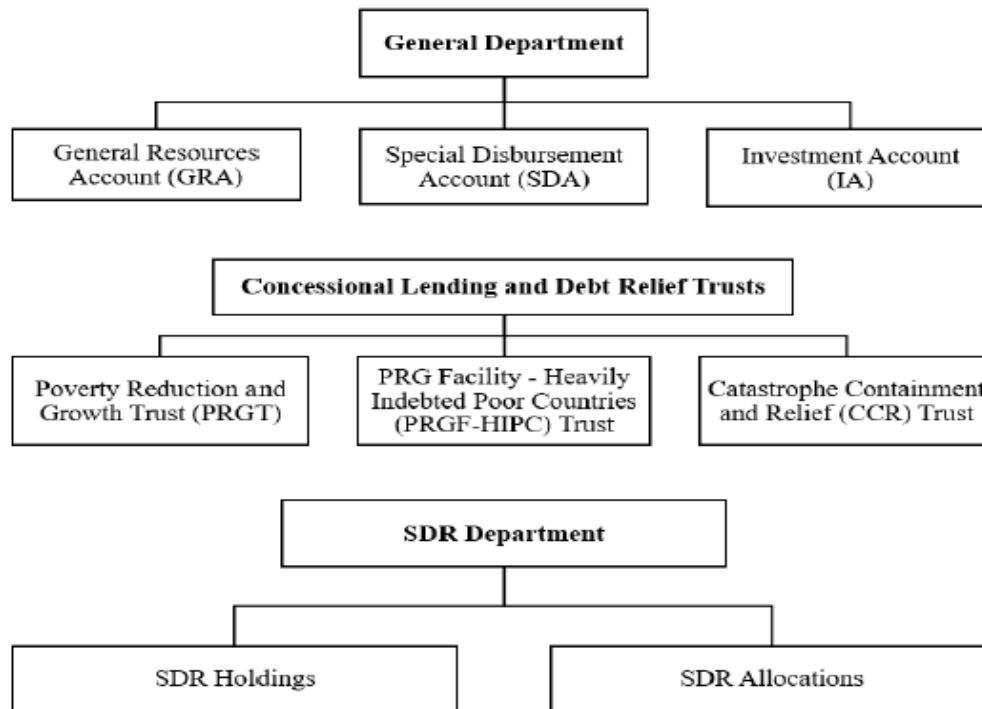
General Department

General Resources Account (GRA)

Special Disbursement Account (SDA)

Investment Account (IA)

Concessional Lending and Debt Relief Trusts

Poverty Reduction and Growth Trust (PRGT)

PRG Facility - Heavily Indebted Poor Countries (PRGF-HIPC) Trust

Catastrophe Containment and Relief (CCR) Trust

SDR Department

SDR Holdings

SDR Allocations